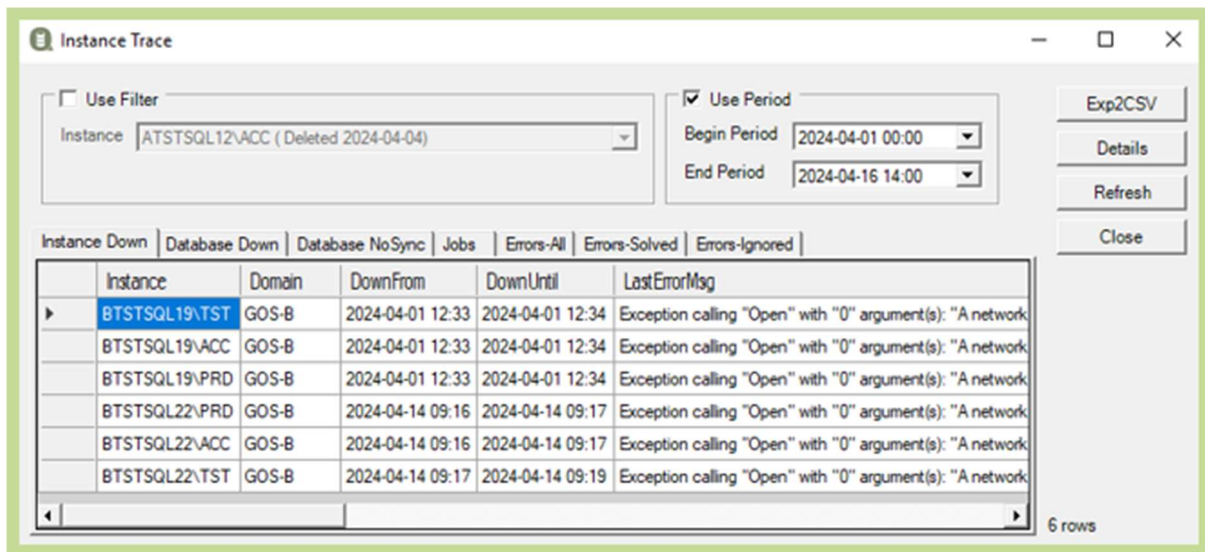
Instance Trace

Use Filter

Instance ATSTSQL12\ACC ( Deleted 2024-04-04)

Use Period

Begin Period 2024-04-01 00:00

End Period 2024-04-16 14:00

Exp2CSV

Details

Refresh

Close

Instance Down | Database Down | Database NoSync | Jobs | Errors-All | Errors-Solved | Errors-Ignored

| Instance | Domain | DownFrom | DownUntil | LastErrorMsg |
|---|---|---|---|---|
| BTSTSQL19\TST | GOS-B | 2024-04-01 12:33 | 2024-04-01 12:34 | Exception calling "Open" with "0" argument(s): "A network |
| BTSTSQL19\ACC | GOS-B | 2024-04-01 12:33 | 2024-04-01 12:34 | Exception calling "Open" with "0" argument(s): "A network |
| BTSTSQL19\PRD | GOS-B | 2024-04-01 12:33 | 2024-04-01 12:34 | Exception calling "Open" with "0" argument(s): "A network |
| BTSTSQL22\PRD | GOS-B | 2024-04-14 09:16 | 2024-04-14 09:17 | Exception calling "Open" with "0" argument(s): "A network |
| BTSTSQL22\ACC | GOS-B | 2024-04-14 09:16 | 2024-04-14 09:17 | Exception calling "Open" with "0" argument(s): "A network |
| BTSTSQL22\TST | GOS-B | 2024-04-14 09:17 | 2024-04-14 09:19 | Exception calling "Open" with "0" argument(s): "A network |

6 rows